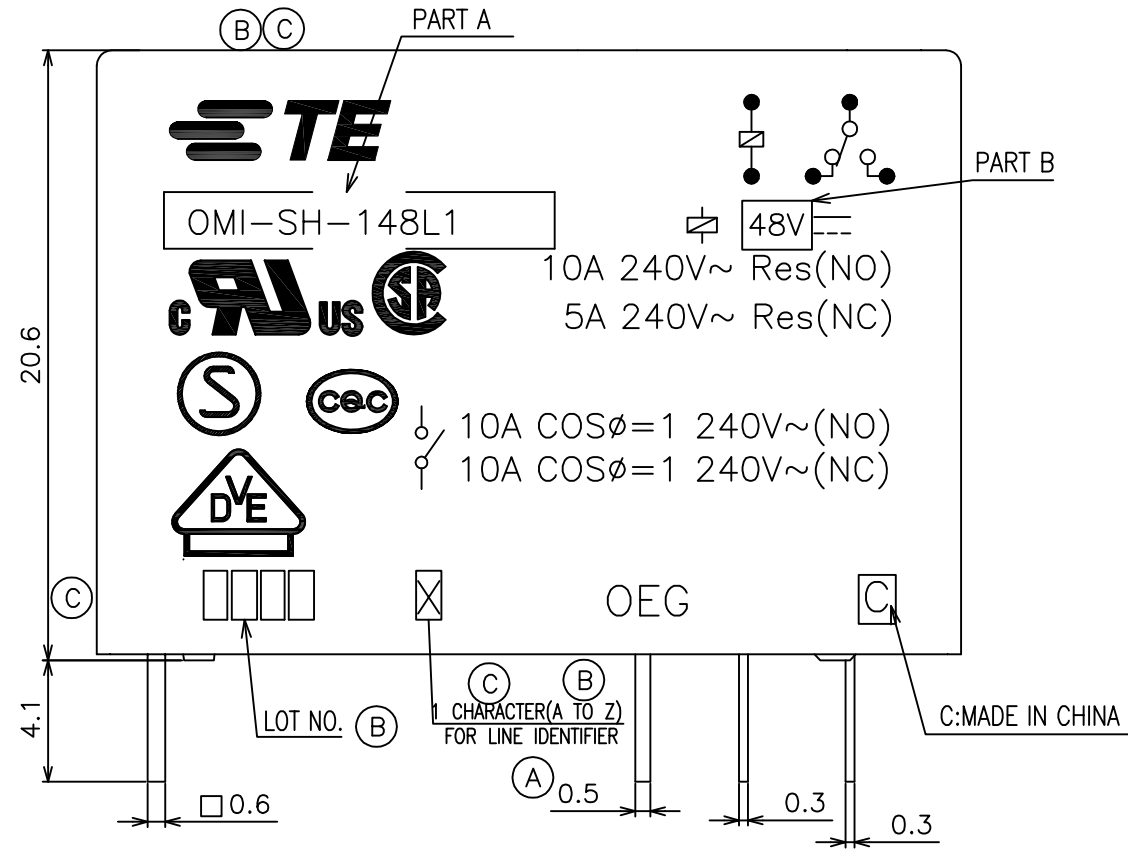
B C
PART A

TE

OMI−SH−148L1

c US

PART B

48V

10A 240V~ Res(NO)
5A 240V~ Res(NC)

20.6

S

CQC

10A COSø=1 240V~(NO)
10A COSø=1 240V~(NC)

DVE

C

OEG

C

4.1

LOT NO. B

C B
1 CHARACTER(A TO Z)
FOR LINE IDENTIFIER

C:MADE IN CHINA

□0.6

A 0.5

0.3

0.3